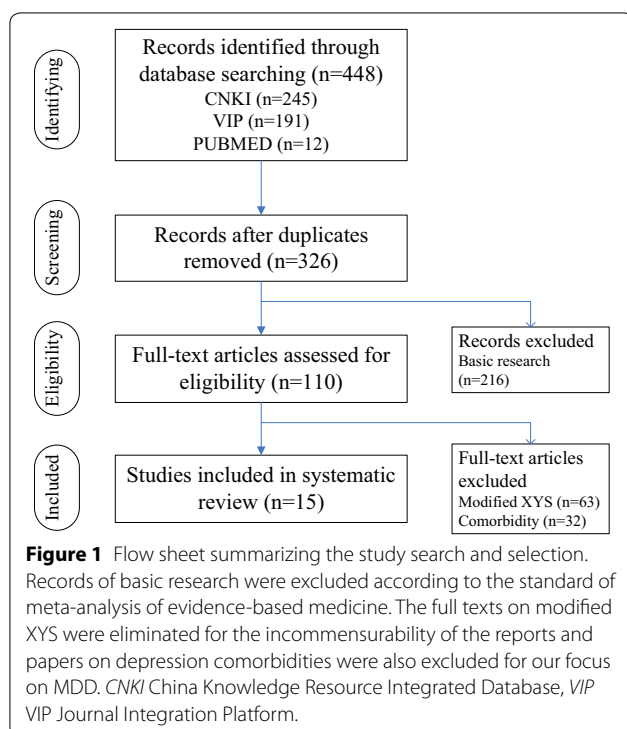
Identifying

Records identified through database searching (n=448)
CNKI (n=245)
VIP (n=191)
PUBMED (n=12)

Screening

Records after duplicates removed (n=326)

Eligibility

Full-text articles assessed for eligibility (n=110)

Records excluded
Basic research (n=216)

Included

Studies included in systematic review (n=15)

Full-text articles excluded
Modified XYS (n=63)
Comorbidity (n=32)

**Figure 1** Flow sheet summarizing the study search and selection. Records of basic research were excluded according to the standard of meta-analysis of evidence-based medicine. The full texts on modified XYS were eliminated for the incommensurability of the reports and papers on depression comorbidities were also excluded for our focus on MDD. *CNKI* China Knowledge Resource Integrated Database, *VIP* VIP Journal Integration Platform.